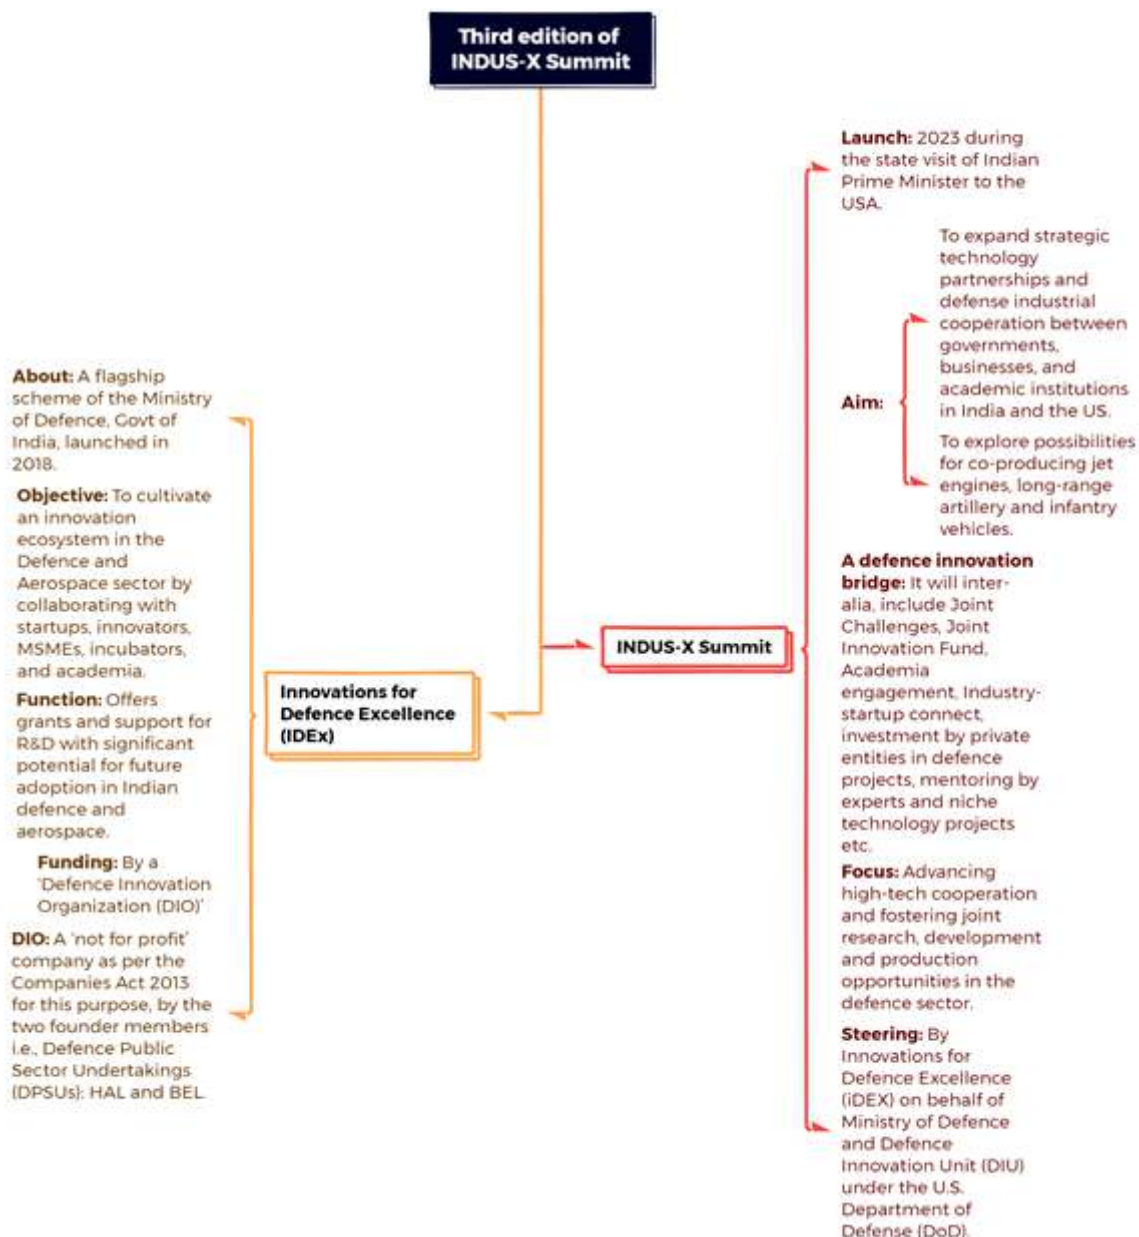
Third edition of INDUS-X Summit

Innovations for Defence Excellence (IDEx)

About: A flagship scheme of the Ministry of Defence, Govt of India, launched in 2018.

Objective: To cultivate an innovation ecosystem in the Defence and Aerospace sector by collaborating with startups, innovators, MSMEs, incubators, and academia.

Function: Offers grants and support for R&D with significant potential for future adoption in Indian defence and aerospace.

Funding: By a 'Defence Innovation Organization (DIO)'

DIO: A 'not for profit' company as per the Companies Act 2013 for this purpose, by the two founder members i.e., Defence Public Sector Undertakings (DPSUs): HAL and BEL.

INDUS-X Summit

Launch: 2023 during the state visit of Indian Prime Minister to the USA.

Aim:

To expand strategic technology partnerships and defense industrial cooperation between governments, businesses, and academic institutions in India and the US.

To explore possibilities for co-producing jet engines, long-range artillery and infantry vehicles.

A defence innovation bridge: It will inter-alia, include Joint Challenges, Joint Innovation Fund, Academia engagement, Industry-startup connect, investment by private entities in defence projects, mentoring by experts and niche technology projects etc.

Focus: Advancing high-tech cooperation and fostering joint research, development and production opportunities in the defence sector.

Steering: By Innovations for Defence Excellence (iDEX) on behalf of Ministry of Defence and Defence Innovation Unit (DIU) under the U.S. Department of Defense (DoD).